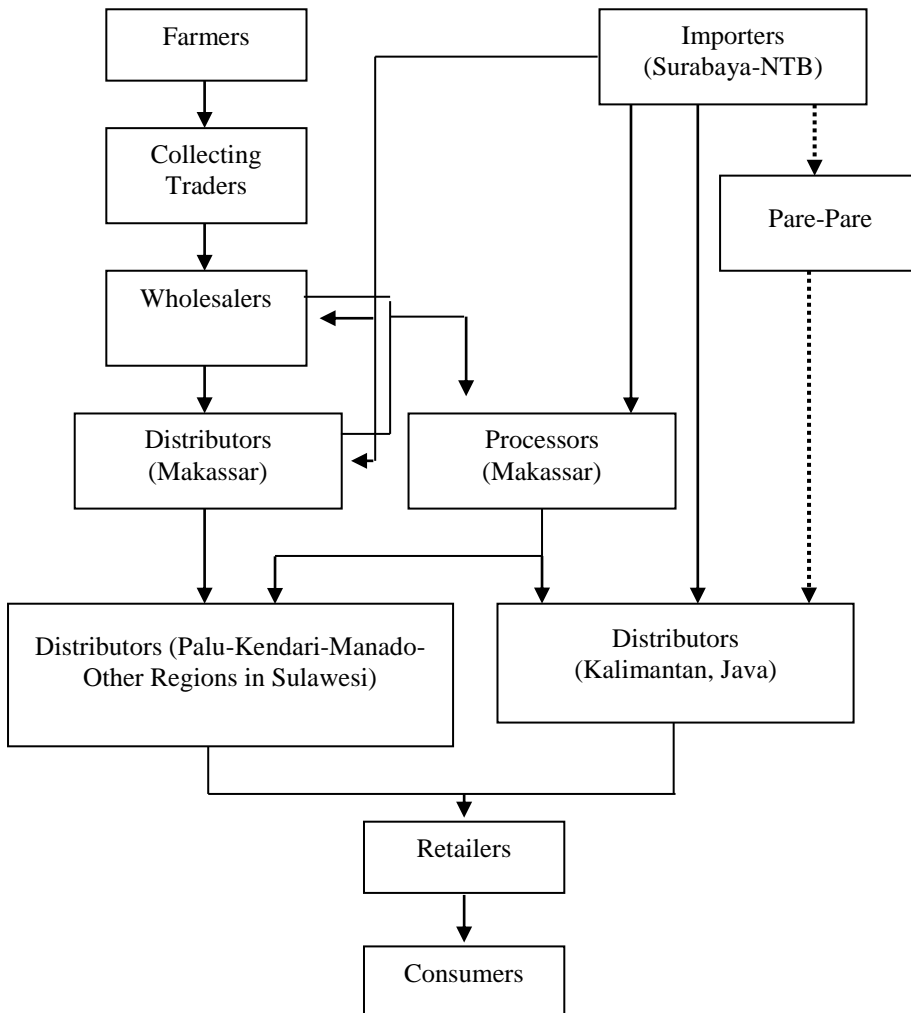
Farmers

Importers (Surabaya-NTB)

Collecting Traders

Pare-Pare

Wholesalers

Distributors (Makassar)

Processors (Makassar)

Distributors (Palu-Kendari-Manado-Other Regions in Sulawesi)

Distributors (Kalimantan, Java)

Retailers

Consumers